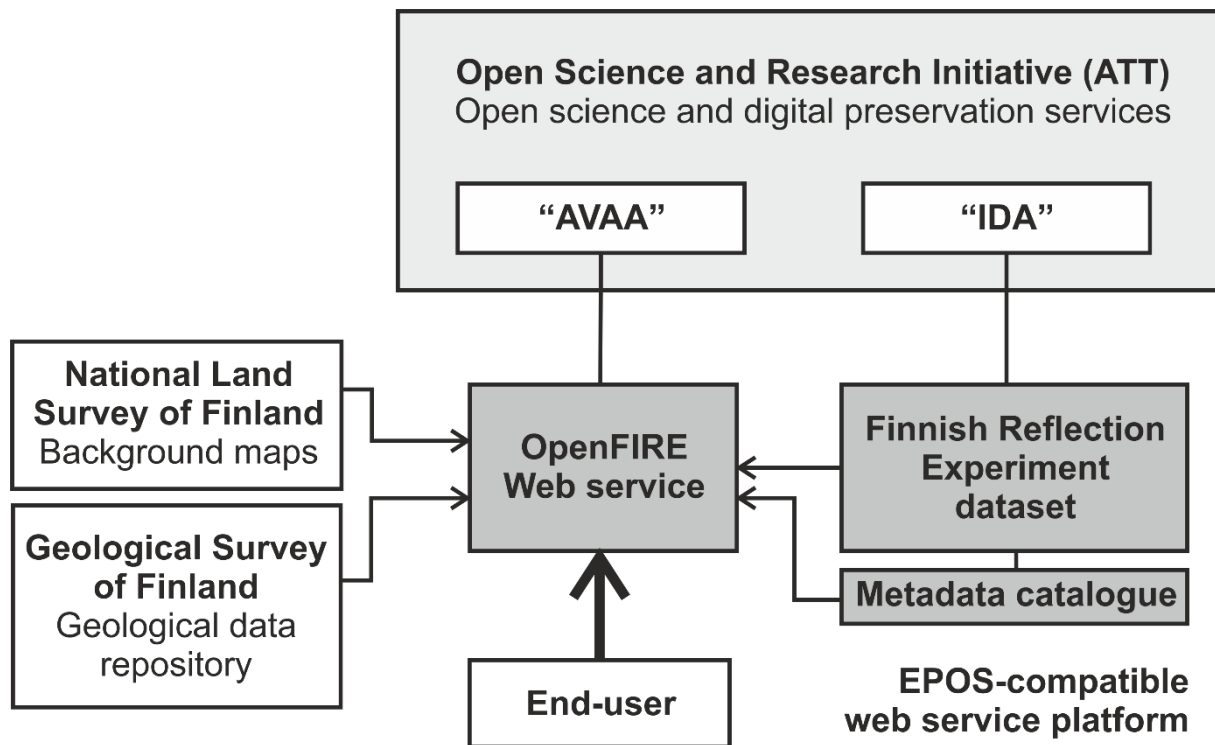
Open Science and Research Initiative (ATT)
Open science and digital preservation services

"AVAA"

"IDA"

National Land Survey of Finland
Background maps

Geological Survey of Finland
Geological data repository

OpenFIRE Web service

Finnish Reflection Experiment dataset

Metadata catalogue

End-user

EPOS-compatible web service platform